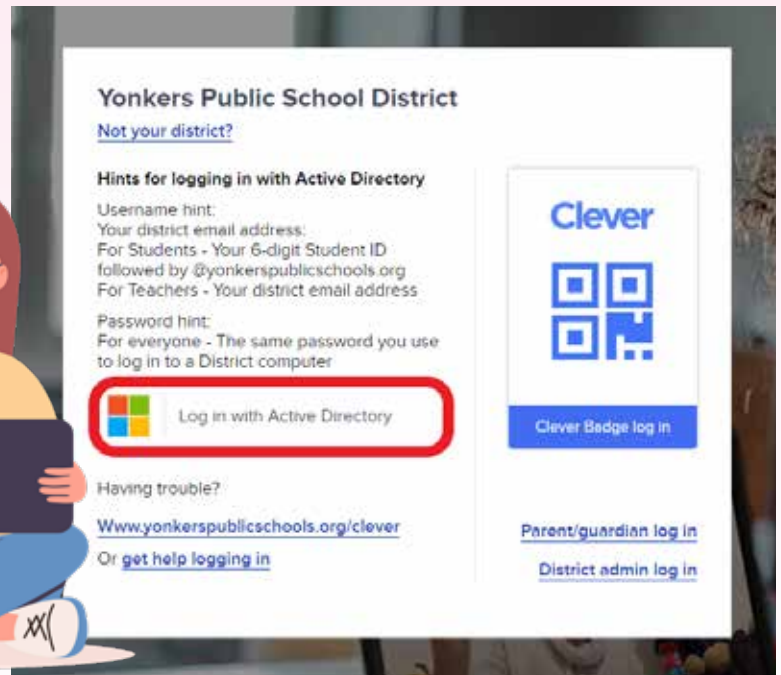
Yonkers Public School District
Not your district?

Hints for logging in with Active Directory
Username hint:
Your district email address:
For Students - Your 6-digit Student ID followed by @yonkerspublicschools.org
For Teachers - Your district email address

Password hint:
For everyone - The same password you use to log in to a District computer

Log in with Active Directory

Having trouble?
Www.yonkerspublicschools.org/clever
Or get help logging in

Clever

Clever Badge log in

Parent/guardian log in

District admin log in